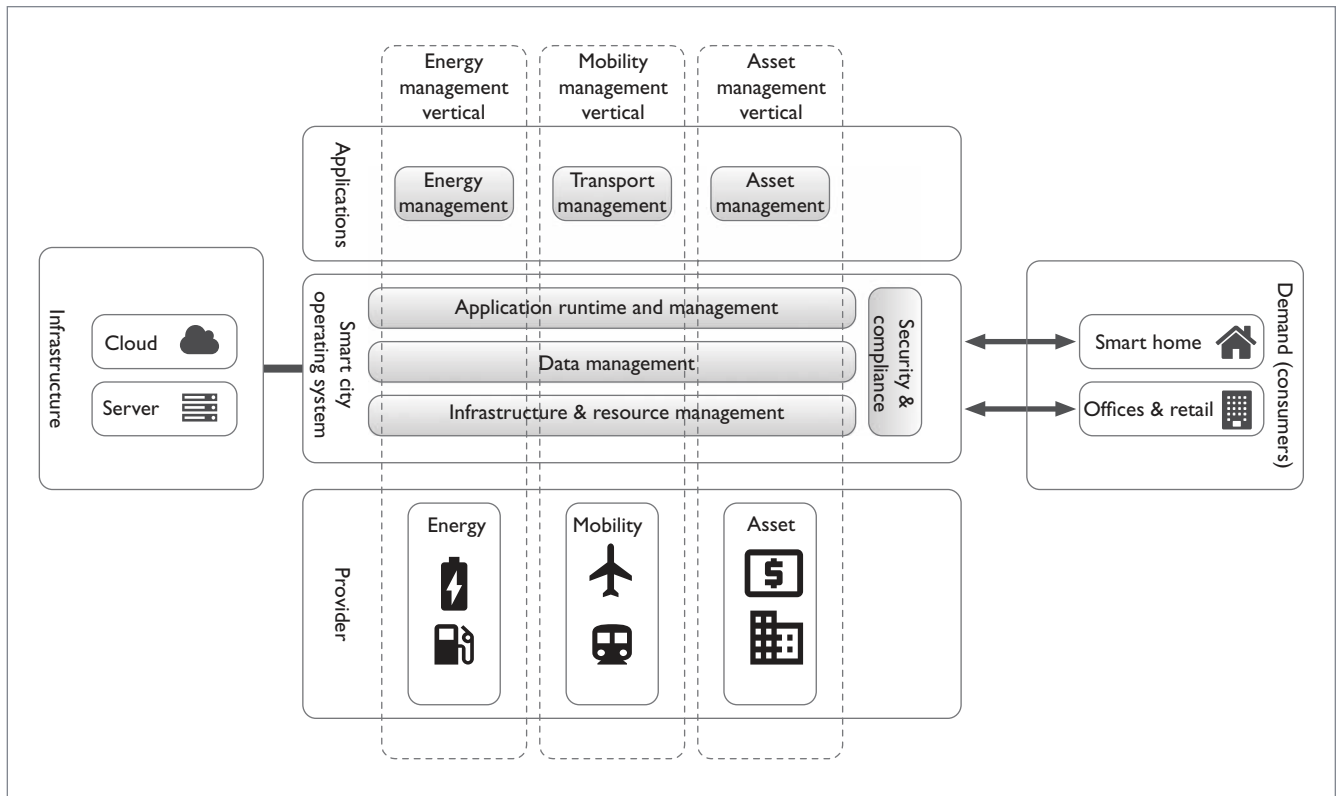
Energy management vertical

Mobility management vertical

Asset management vertical

Applications

Energy management

Transport management

Asset management

Infrastructure

Cloud

Server

Smart city operating system

Application runtime and management

Data management

Infrastructure & resource management

Security & compliance

Demand (consumers)

Smart home

Offices & retail

Provider

Energy

Mobility

Asset